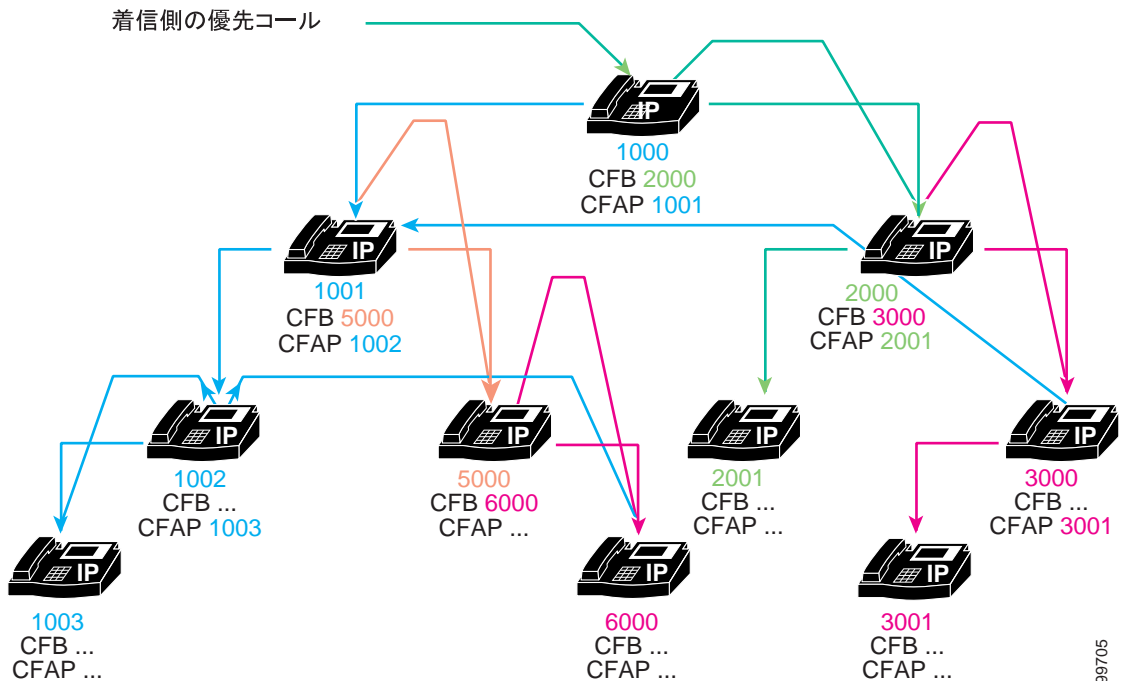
着信側の優先コール

IP
1000
CFB 2000
CFAP 1001

IP
1001
CFB 5000
CFAP 1002

IP
2000
CFB 3000
CFAP 2001

IP
1002
CFB ...
CFAP 1003

IP
5000
CFB 6000
CFAP ...

IP
2001
CFB ...
CFAP ...

IP
3000
CFB ...
CFAP 3001

IP
1003
CFB ...
CFAP ...

IP
6000
CFB ...
CFAP ...

IP
3001
CFB ...
CFAP ...

99705